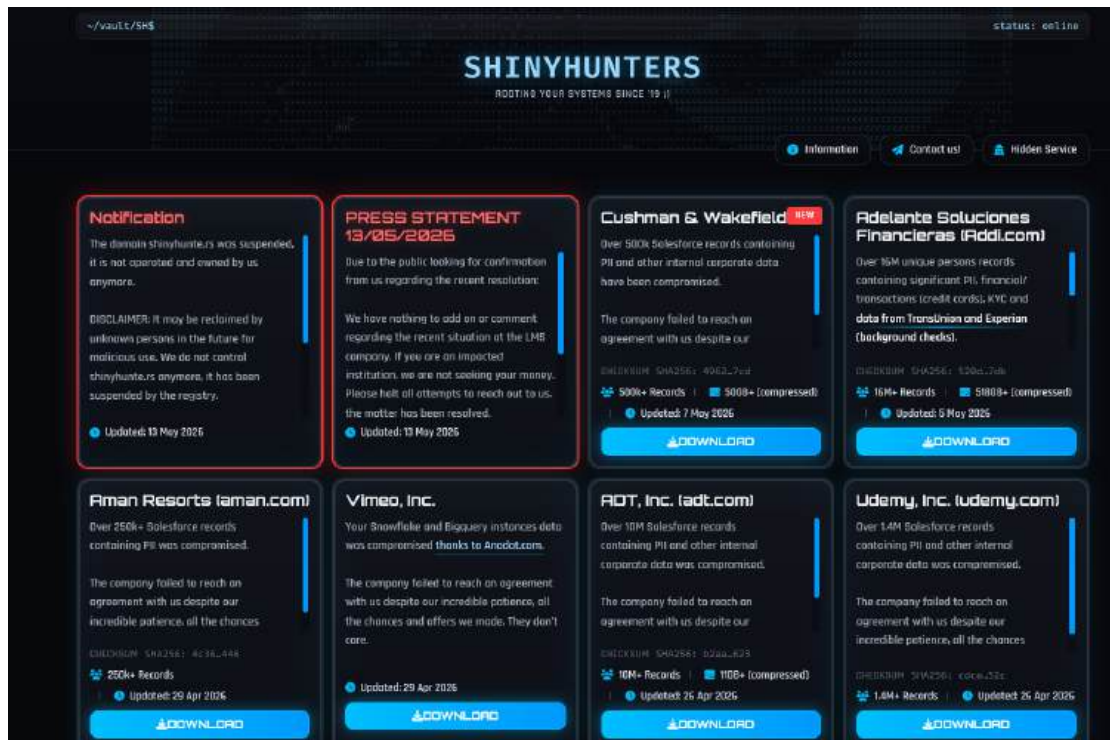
~/vault/SH$

status: online

SHINYHUNTERS

ROOTING YOUR SYSTEMS SINCE '19 ;)

Information

Contact us!

Hidden Service

Notification

The domain shinyhunte.rs was suspended, it is not operated and owned by us anymore.

DISCLAIMER: It may be reclaimed by unknown persons in the future for malicious use. We do not control shinyhunte.rs anymore, it has been suspended by the registry.

Updated: 13 May 2026

PRESS STATEMENT 13/05/2026

Due to the public looking for confirmation from us regarding the recent resolution:

We have nothing to add on or comment regarding the recent situation at the LMS company. If you are an impacted institution, we are not seeking your money. Please halt all attempts to reach out to us, the matter has been resolved.

Updated: 13 May 2026

Cushman & Wakefield NEW

Over 500k Salesforce records containing PII and other internal corporate data have been compromised.

The company failed to reach an agreement with us despite our

CHECKSUM SHA256: 4962…7cd

500k+ Records

500B+ (compressed)

Updated: 7 May 2026

DOWNLOAD

Adelante Soluciones Financieras (Addi.com)

Over 16M unique persons records containing significant PII, financial/ transactions (credit cards), KYC and data from TransUnion and Experian (background checks).

CHECKSUM SHA256: 530a…7db

16M+ Records

51808+ (compressed)

Updated: 5 May 2026

DOWNLOAD

Aman Resorts (aman.com)

Over 250k+ Salesforce records containing PII was compromised.

The company failed to reach an agreement with us despite our incredible patience, all the chances

CHECKSUM SHA256: 4c36…448

250k+ Records

Updated: 29 Apr 2026

DOWNLOAD

Vimeo, Inc.

Your Snowflake and Bigquery instances data was compromised thanks to Anodot.com.

The company failed to reach an agreement with us despite our incredible patience, all the chances and offers we made. They don't care.

Updated: 29 Apr 2026

DOWNLOAD

ADT, Inc. (adt.com)

Over 10M Salesforce records containing PII and other internal corporate data was compromised.

The company failed to reach an agreement with us despite our

CHECKSUM SHA256: b2aa…825

10M+ Records

110B+ (compressed)

Updated: 26 Apr 2026

DOWNLOAD

Udemy, Inc. (udemy.com)

Over 1.4M Salesforce records containing PII and other internal corporate data was compromised.

The company failed to reach an agreement with us despite our incredible patience, all the chances

CHECKSUM SHA256: cdce…52c

1.4M+ Records

Updated: 26 Apr 2026

DOWNLOAD